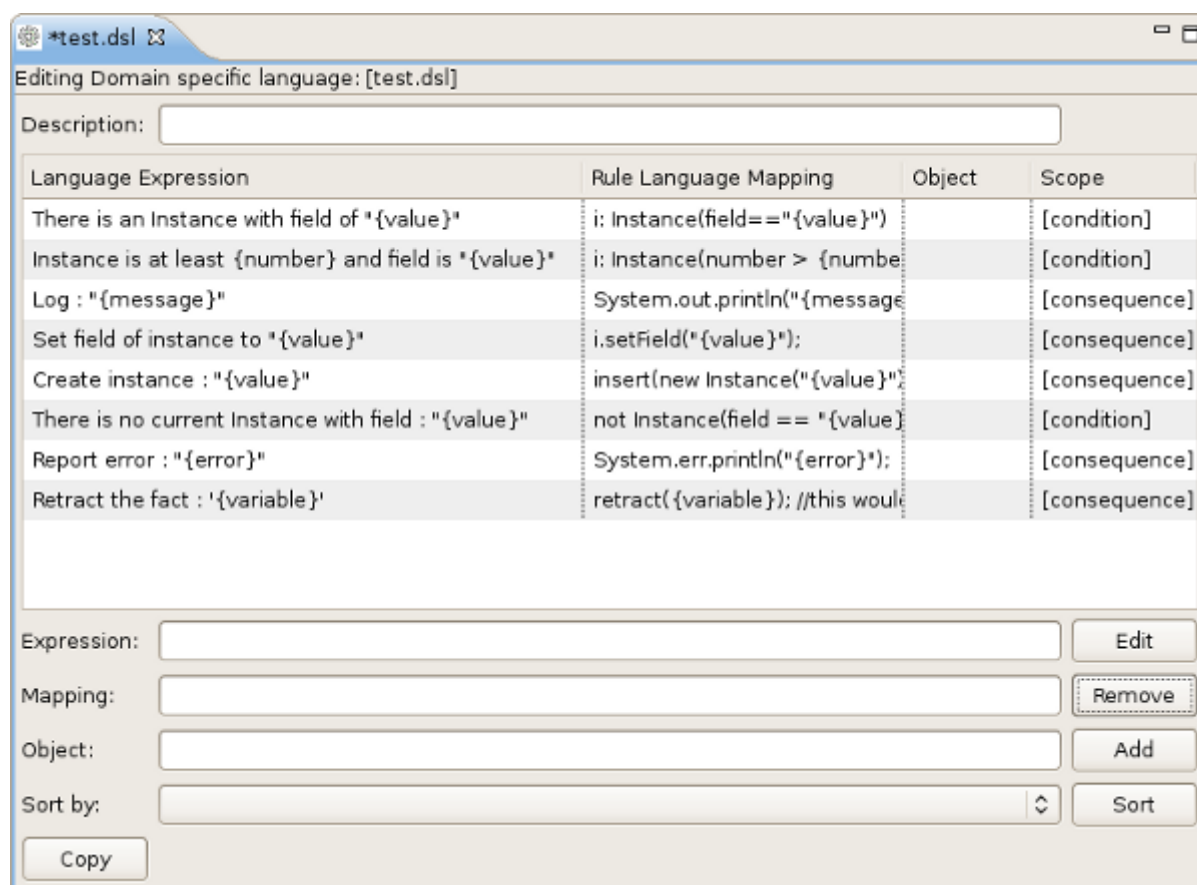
*test.dsl ☒

Editing Domain specific language: [test.dsl]

Description:

| Language Expression | Rule Language Mapping | Object | Scope |
|---|---|---|---|
| There is an Instance with field of "{value}" | i: Instance(field=="{value}") | | [condition] |
| Instance is at least {number} and field is "{value}" | i: Instance(number > {numbe | | [condition] |
| Log : "{message}" | System.out.println("{message | | [consequence] |
| Set field of instance to "{value}" | i.setField("{value}"); | | [consequence] |
| Create instance : "{value}" | insert(new Instance("{value}" | | [consequence] |
| There is no current Instance with field : "{value}" | not Instance(field == "{value} | | [condition] |
| Report error : "{error}" | System.err.println("{error}"); | | [consequence] |
| Retract the fact : '{variable}' | retract({variable}); //this woul | | [consequence] |

Expression: Edit

Mapping: Remove

Object: Add

Sort by: Sort

Copy